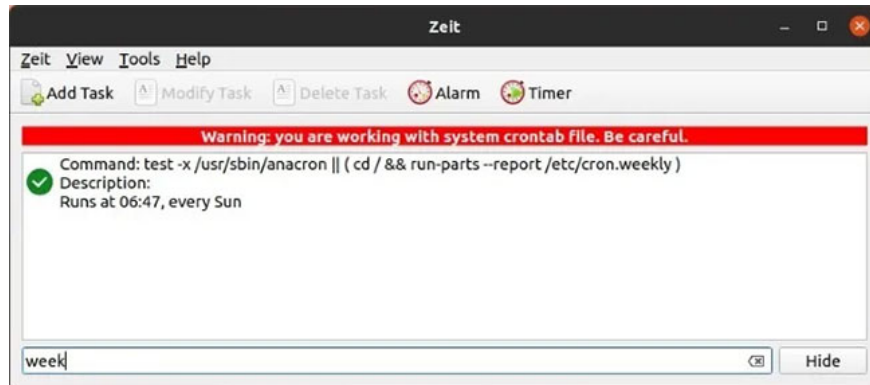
Zeit

Zeit View Tools Help

Add Task Modify Task Delete Task Alarm Timer

Warning: you are working with system crontab file. Be careful.

Command: test -x /usr/sbin/anacron || ( cd / && run-parts --report /etc/cron.weekly )
Description:
Runs at 06:47, every Sun

week

Hide